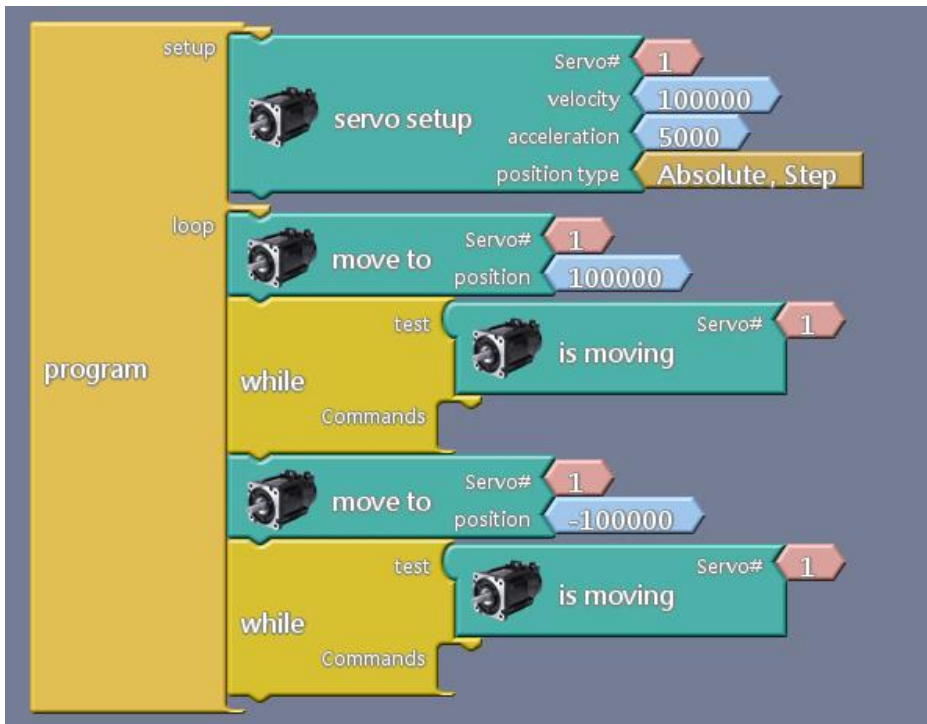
program

setup

servo setup

Servo# 1

velocity 100000

acceleration 5000

position type Absolute, Step

loop

move to

Servo# 1

position 100000

while

test

is moving

Servo# 1

Commands

move to

Servo# 1

position -100000

while

test

is moving

Servo# 1

Commands